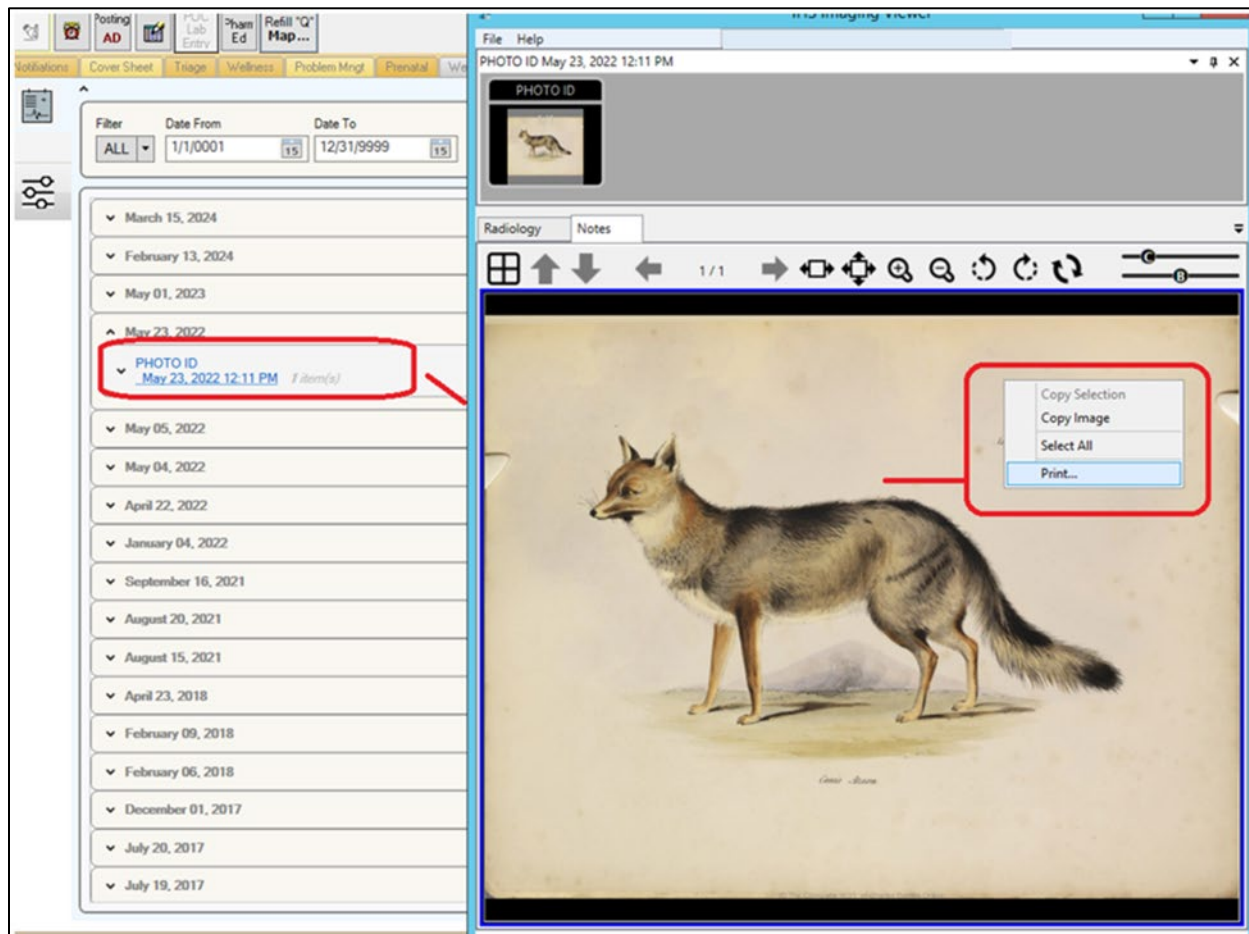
Posting AD

POC Lab Entry

Pham Ed

Refill "Q" Map...

Notifications Cover Sheet Triage Wellness Problem Mngt Prenatal We

Filter ALL

Date From 1/1/0001

Date To 12/31/9999

March 15, 2024

February 13, 2024

May 01, 2023

May 23, 2022

PHOTO ID
May 23, 2022 12:11 PM 1 item(s)

May 05, 2022

May 04, 2022

April 22, 2022

January 04, 2022

September 16, 2021

August 20, 2021

August 15, 2021

April 23, 2018

February 09, 2018

February 06, 2018

December 01, 2017

July 20, 2017

July 19, 2017

IHS Imaging Viewer

File Help

PHOTO ID May 23, 2022 12:11 PM

PHOTO ID

Radiology Notes

1/1

Copy Selection
Copy Image
Select All
Print...

Canis Azara